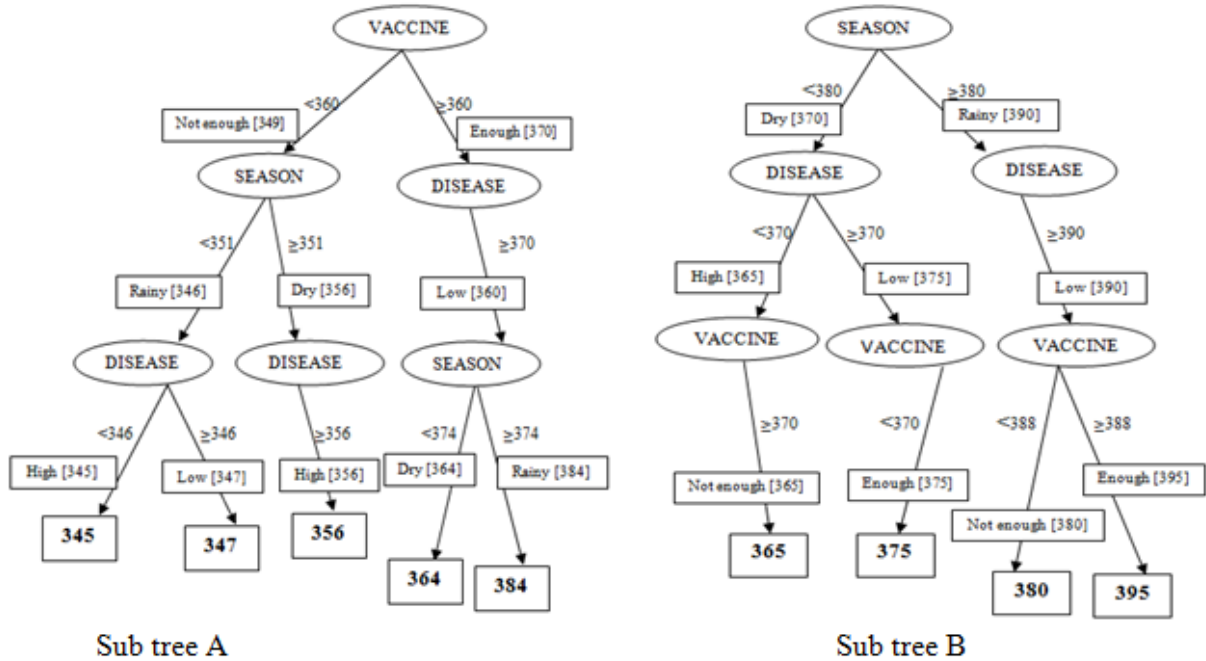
VACCINE

<360

Not enough [349]

≥360

Enough [370]

SEASON

<351

≥351

Rainy [346]

Dry [356]

DISEASE

<346

≥346

High [345]

Low [347]

345

347

DISEASE

≥356

High [356]

356

DISEASE

≥370

Low [360]

SEASON

<374

≥374

Dry [364]

Rainy [384]

364

384

Sub tree A

SEASON

<380

≥380

Dry [370]

Rainy [390]

DISEASE

<370

≥370

High [365]

Low [375]

VACCINE

≥370

Not enough [365]

365

VACCINE

<370

Enough [375]

375

DISEASE

≥390

Low [390]

VACCINE

<388

≥388

Not enough [380]

Enough [395]

380

395

Sub tree B